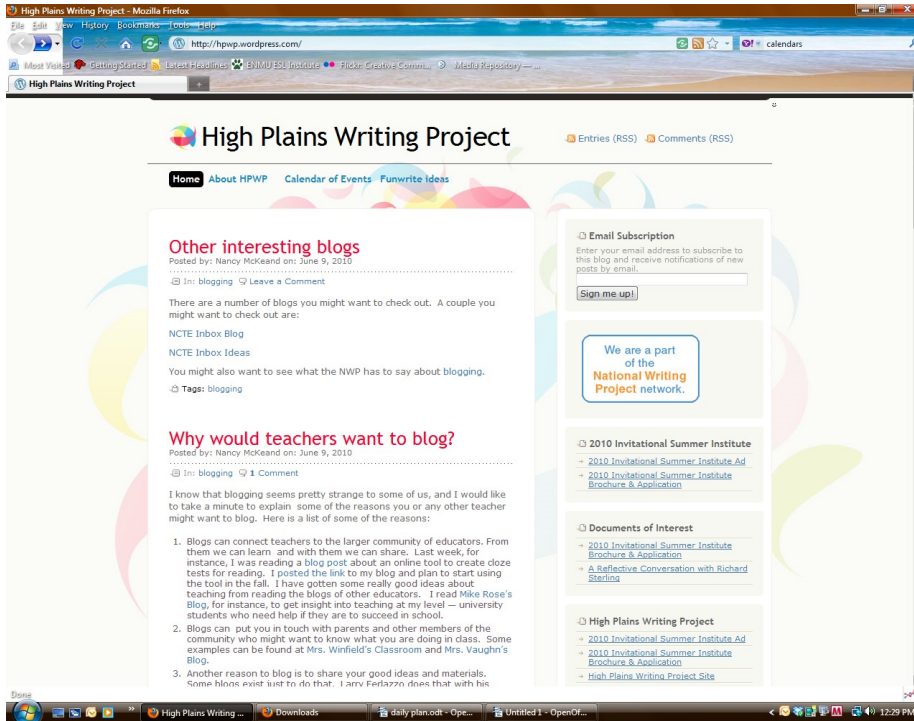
High Plains Writing Project - Mozilla Firefox

File Edit View History Bookmarks Tools Help

http://hpwp.wordpress.com/

calendars

Most Visited Getting Started Latest Headlines ENMU ESL Institute Flickr: Creative Comm... Media Repository —...

High Plains Writing Project

High Plains Writing Project

Entries (RSS) Comments (RSS)

Home About HPWP Calendar of Events Funwrite Ideas

Other interesting blogs

Posted by: Nancy McKeand on: June 9, 2010

In: blogging Leave a Comment

There are a number of blogs you might want to check out. A couple you might want to check out are:

NCTE Inbox Blog

NCTE Inbox Ideas

You might also want to see what the NWP has to say about blogging.

Tags: blogging

Why would teachers want to blog?

Posted by: Nancy McKeand on: June 9, 2010

In: blogging 1 Comment

I know that blogging seems pretty strange to some of us, and I would like to take a minute to explain some of the reasons you or any other teacher might want to blog. Here is a list of some of the reasons:

1. Blogs can connect teachers to the larger community of educators. From them we can learn and with them we can share. Last week, for instance, I was reading a blog post about an online tool to create cloze tests for reading. I posted the link to my blog and plan to start using the tool in the fall. I have gotten some really good ideas about teaching from reading the blogs of other educators. I read Mike Rose's Blog, for instance, to get insight into teaching at my level — university students who need help if they are to succeed in school.

2. Blogs can put you in touch with parents and other members of the community who might want to know what you are doing in class. Some examples can be found at Mrs. Winfield's Classroom and Mrs. Vaughn's Blog.

3. Another reason to blog is to share your good ideas and materials. Some blogs exist just to do that. Larry Ferlazzo does that with his

Email Subscription

Enter your email address to subscribe to this blog and receive notifications of new posts by email.

Sign me up!

We are a part of the National Writing Project network.

2010 Invitational Summer Institute

2010 Invitational Summer Institute Ad

2010 Invitational Summer Institute Brochure & Application

Documents of Interest

2010 Invitational Summer Institute Brochure & Application

A Reflective Conversation with Richard Sterling

High Plains Writing Project

2010 Invitational Summer Institute Ad

2010 Invitational Summer Institute Brochure & Application

High Plains Writing Project Site

Done

High Plains Writing ... Downloads daily plan.odt - Ope... Untitled 1 - OpenOf... 12:29 PM